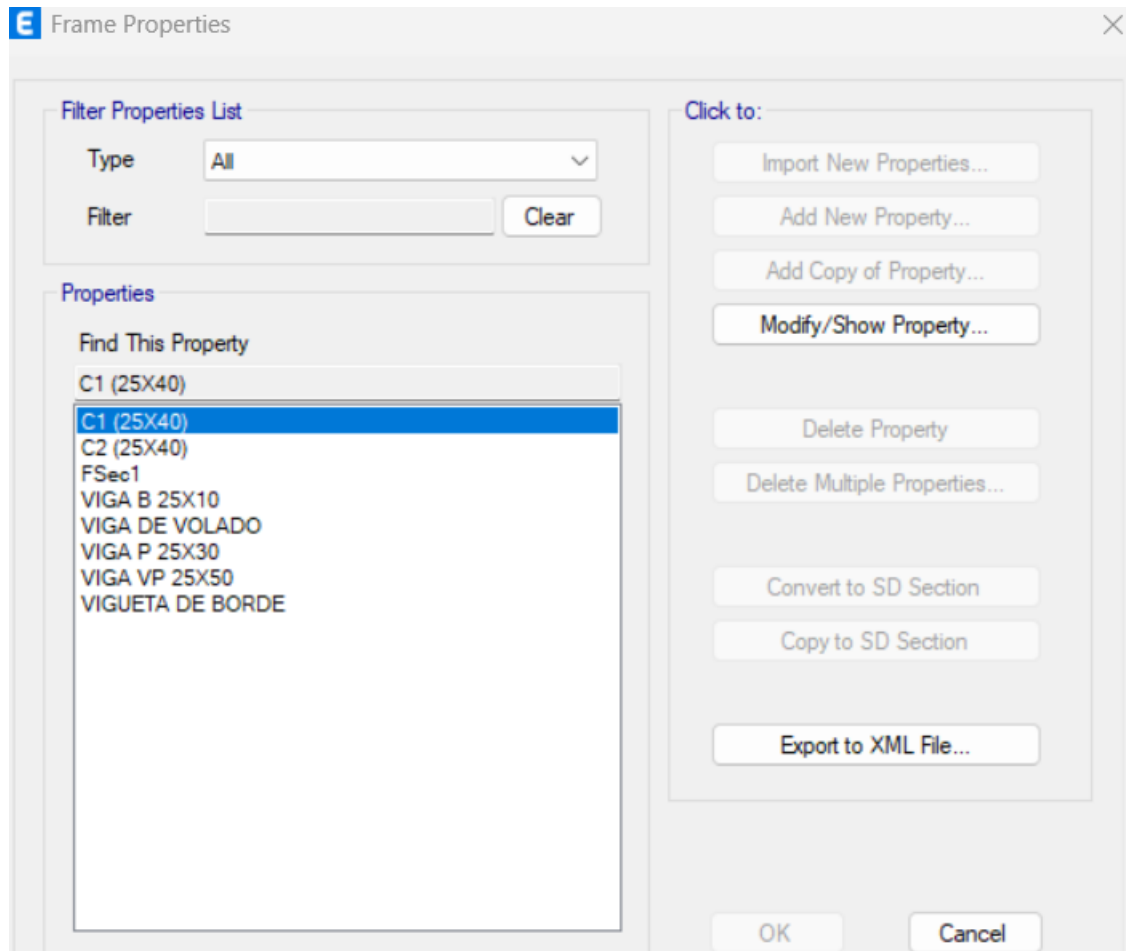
E Frame Properties

Filter Properties List

Type All

Filter Clear

Properties

Find This Property

C1 (25X40)

C1 (25X40)
C2 (25X40)
FSec1
VIGA B 25X10
VIGA DE VOLADO
VIGA P 25X30
VIGA VP 25X50
VIGUETA DE BORDE

Click to:

Import New Properties...

Add New Property...

Add Copy of Property...

Modify/Show Property...

Delete Property

Delete Multiple Properties...

Convert to SD Section

Copy to SD Section

Export to XML File...

OK

Cancel